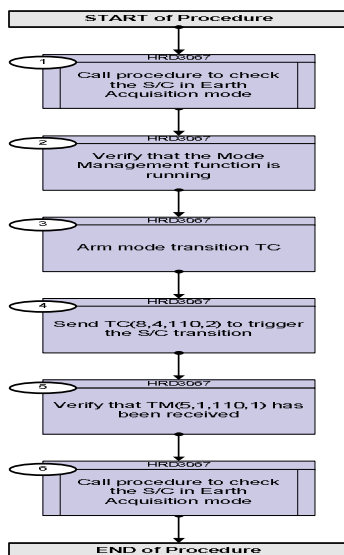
START of Procedure

1
HRD3067
Call procedure to check the S/C in Earth Acquisition mode

2
HRD3067
Verify that the Mode Management function is running

3
HRD3067
Arm mode transition TC

4
HRD3067
Send TC(8,4,110,2) to trigger the S/C transition

5
HRD3067
Verify that TM(5,1,110,1) has been received

6
HRD3067
Call procedure to check the S/C in Earth Acquisition mode

END of Procedure